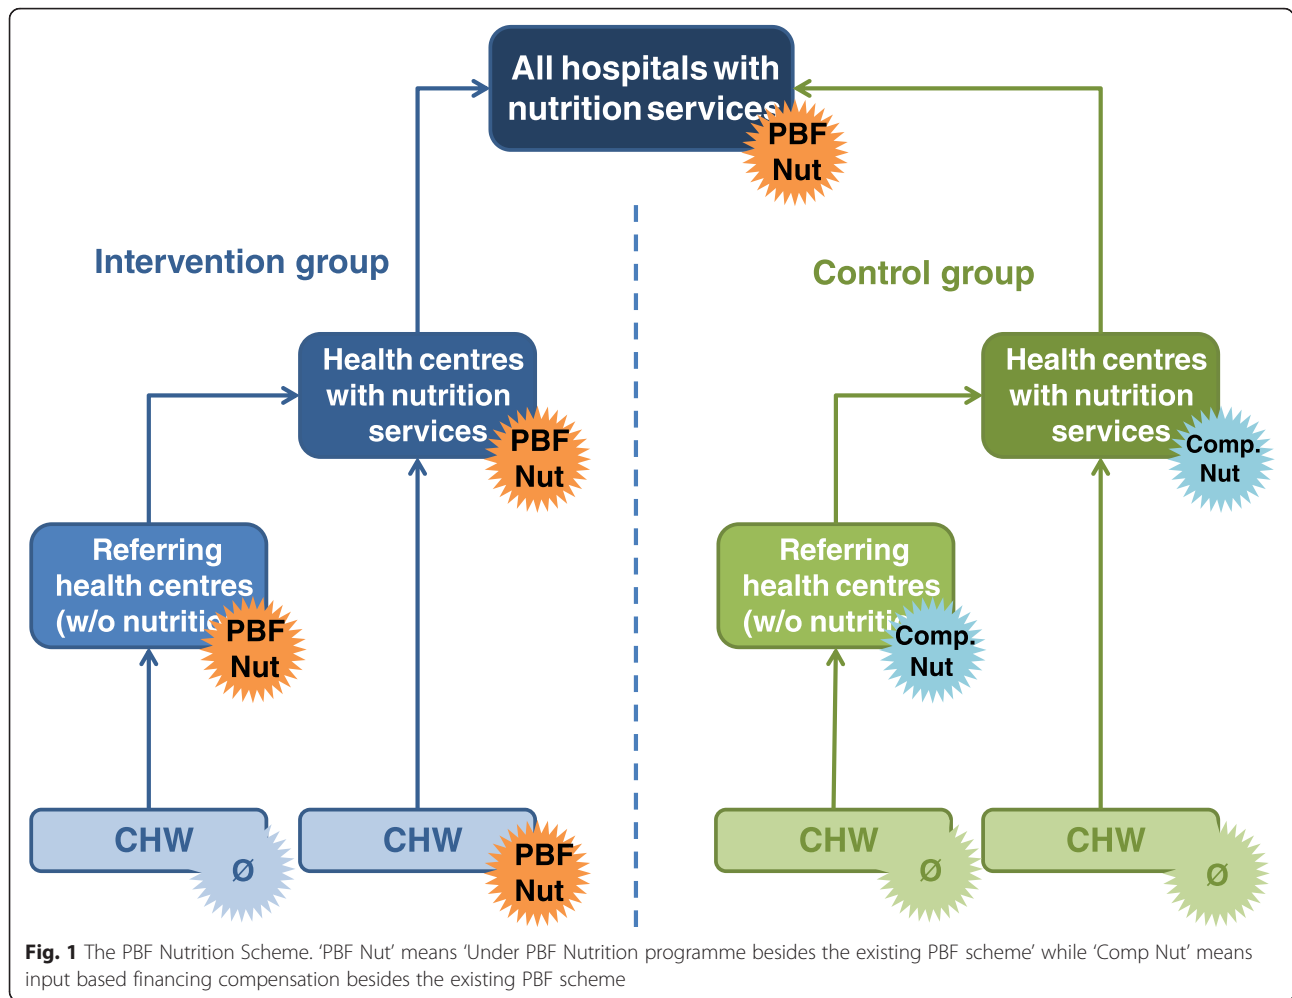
All hospitals with nutrition services

PBF Nut

Intervention group

Control group

Health centres with nutrition services

PBF Nut

Health centres with nutrition services

Comp. Nut

Referring health centres (w/o nutritio

PBF Nut

Referring health centres (w/o nutritio

Comp. Nut

CHW

Ø

CHW

PBF Nut

CHW

Ø

CHW

Ø

**Fig. 1** The PBF Nutrition Scheme. 'PBF Nut' means 'Under PBF Nutrition programme besides the existing PBF scheme' while 'Comp Nut' means input based financing compensation besides the existing PBF scheme